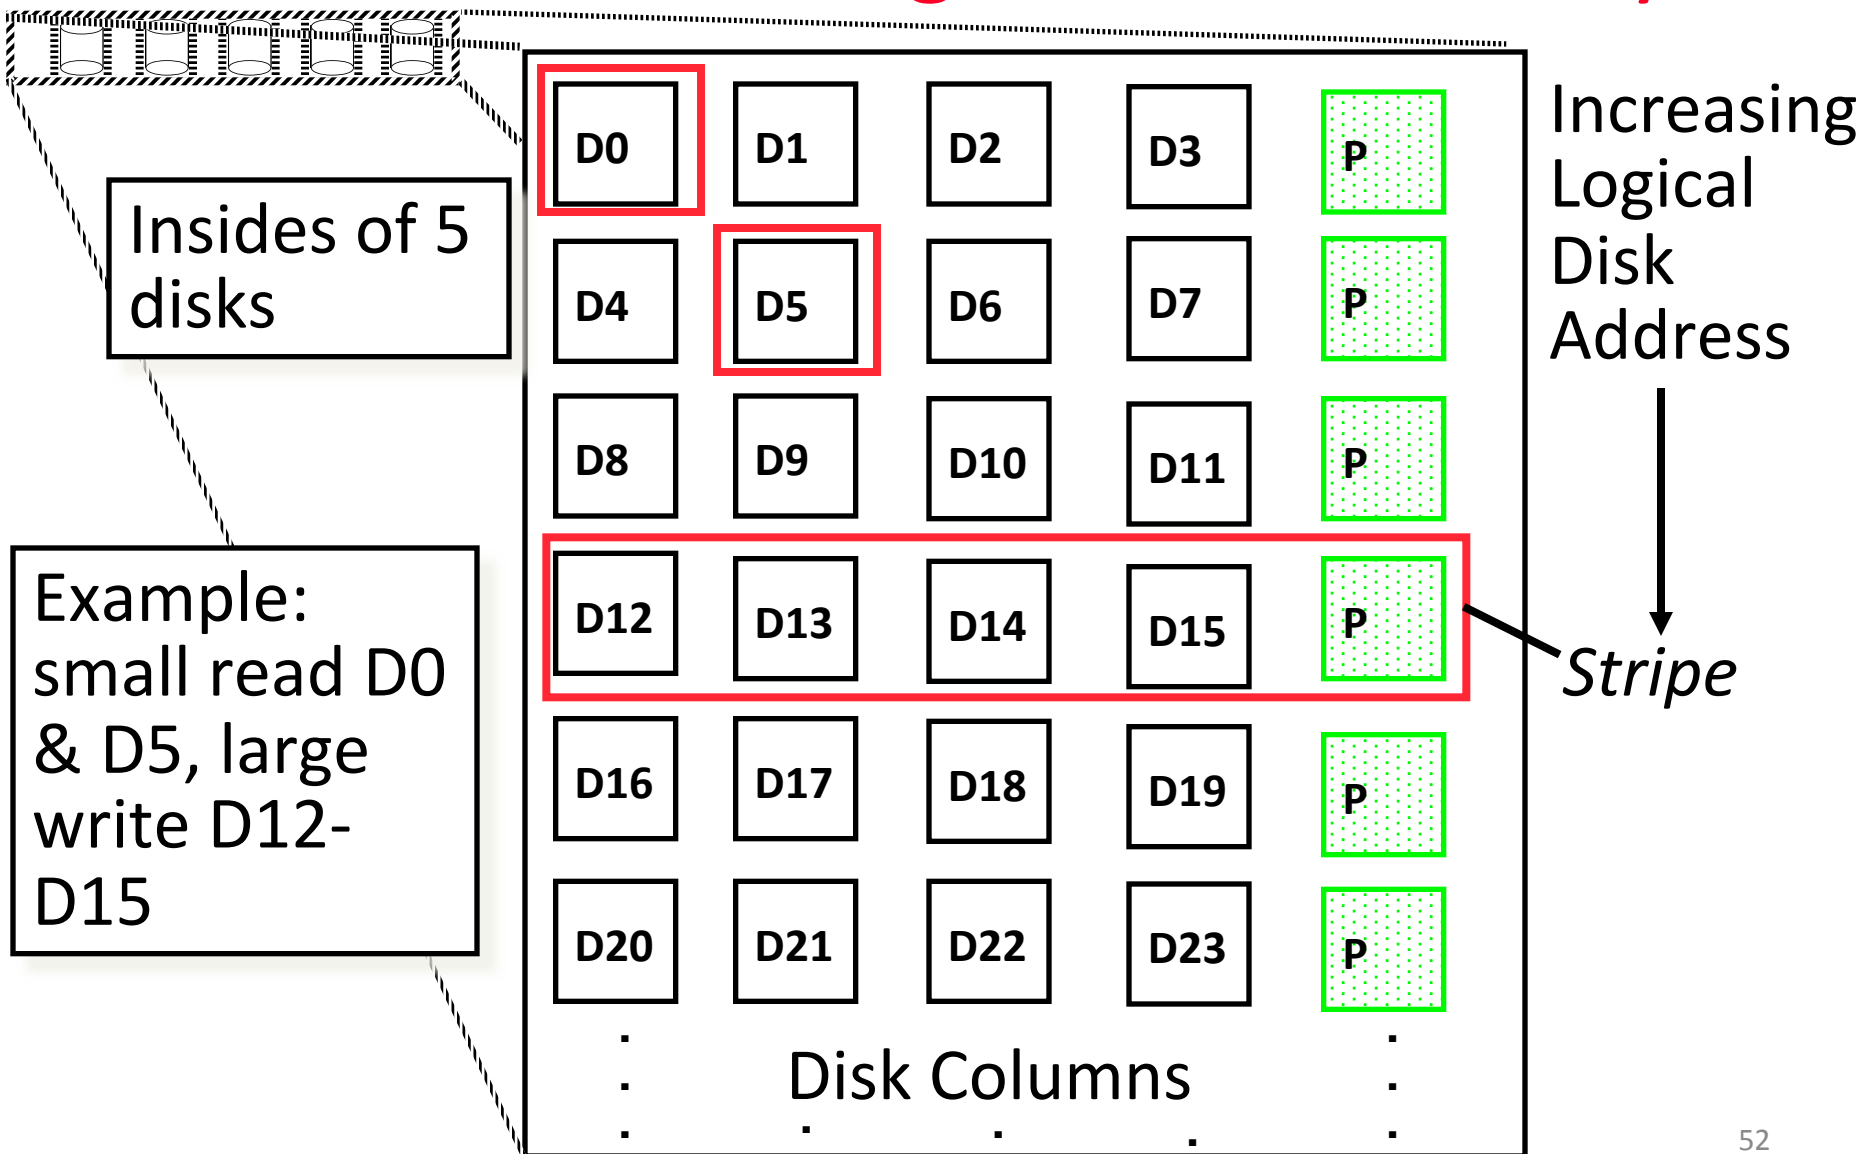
Insides of 5 disks

Example: small read D0 & D5, large write D12-D15

| D0 | D1 | D2 | D3 | P |
|---|---|---|---|---|
| D4 | D5 | D6 | D7 | P |
| D8 | D9 | D10 | D11 | P |
| D12 | D13 | D14 | D15 | P |
| D16 | D17 | D18 | D19 | P |
| D20 | D21 | D22 | D23 | P |

Increasing Logical Disk Address

Stripe

Disk Columns

52